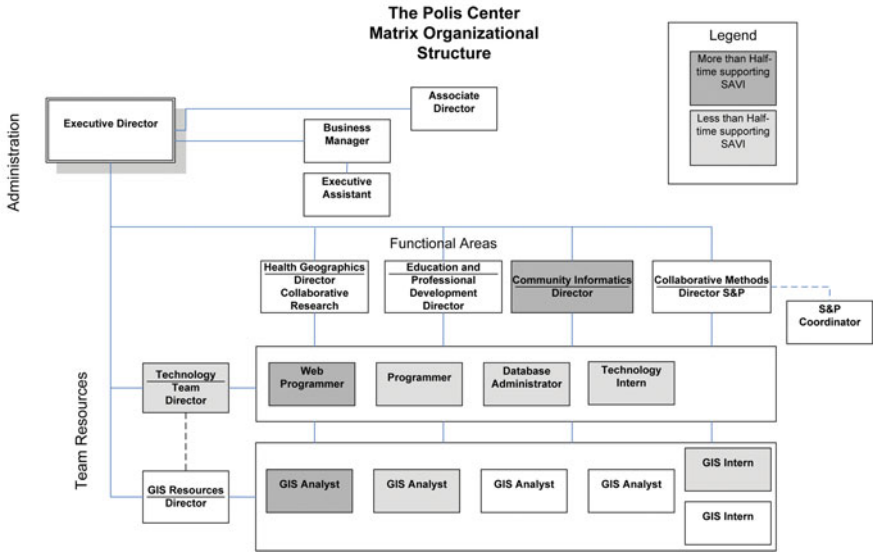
The Polis Center
Matrix Organizational
Structure

Legend

More than Half-time supporting SAVI

Less than Half-time supporting SAVI

Administration

Executive Director

Associate Director

Business Manager

Executive Assistant

Functional Areas

Health Geographics Director Collaborative Research

Education and Professional Development Director

Community Informatics Director

Collaborative Methods Director S&P

S&P Coordinator

Team Resources

Technology Team Director

Web Programmer

Programmer

Database Administrator

Technology Intern

GIS Resources Director

GIS Analyst

GIS Analyst

GIS Analyst

GIS Analyst

GIS Intern

GIS Intern